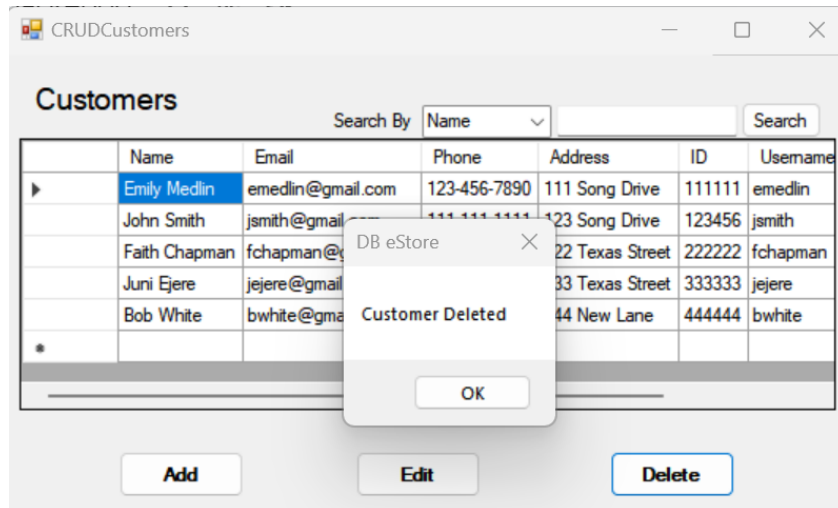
CRUDCustomers

Customers

Search By Name Search

| | Name | Email | Phone | Address | ID | Username |
|---|---|---|---|---|---|---|
| ▶ | Emily Medlin | emedlin@gmail.com | 123-456-7890 | 111 Song Drive | 111111 | emedlin |
| | John Smith | jsmith@gmail.com | 111-111-1111 | 123 Song Drive | 123456 | jsmith |
| | Faith Chapman | fchapman@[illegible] | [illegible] | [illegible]22 Texas Street | 222222 | fchapman |
| | Juni Ejere | jejere@gmail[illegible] | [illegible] | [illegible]33 Texas Street | 333333 | jejere |
| | Bob White | bwhite@gma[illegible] | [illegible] | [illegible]44 New Lane | 444444 | bwhite |
| * | | | | | | |

DB eStore

Customer Deleted

OK

Add Edit Delete